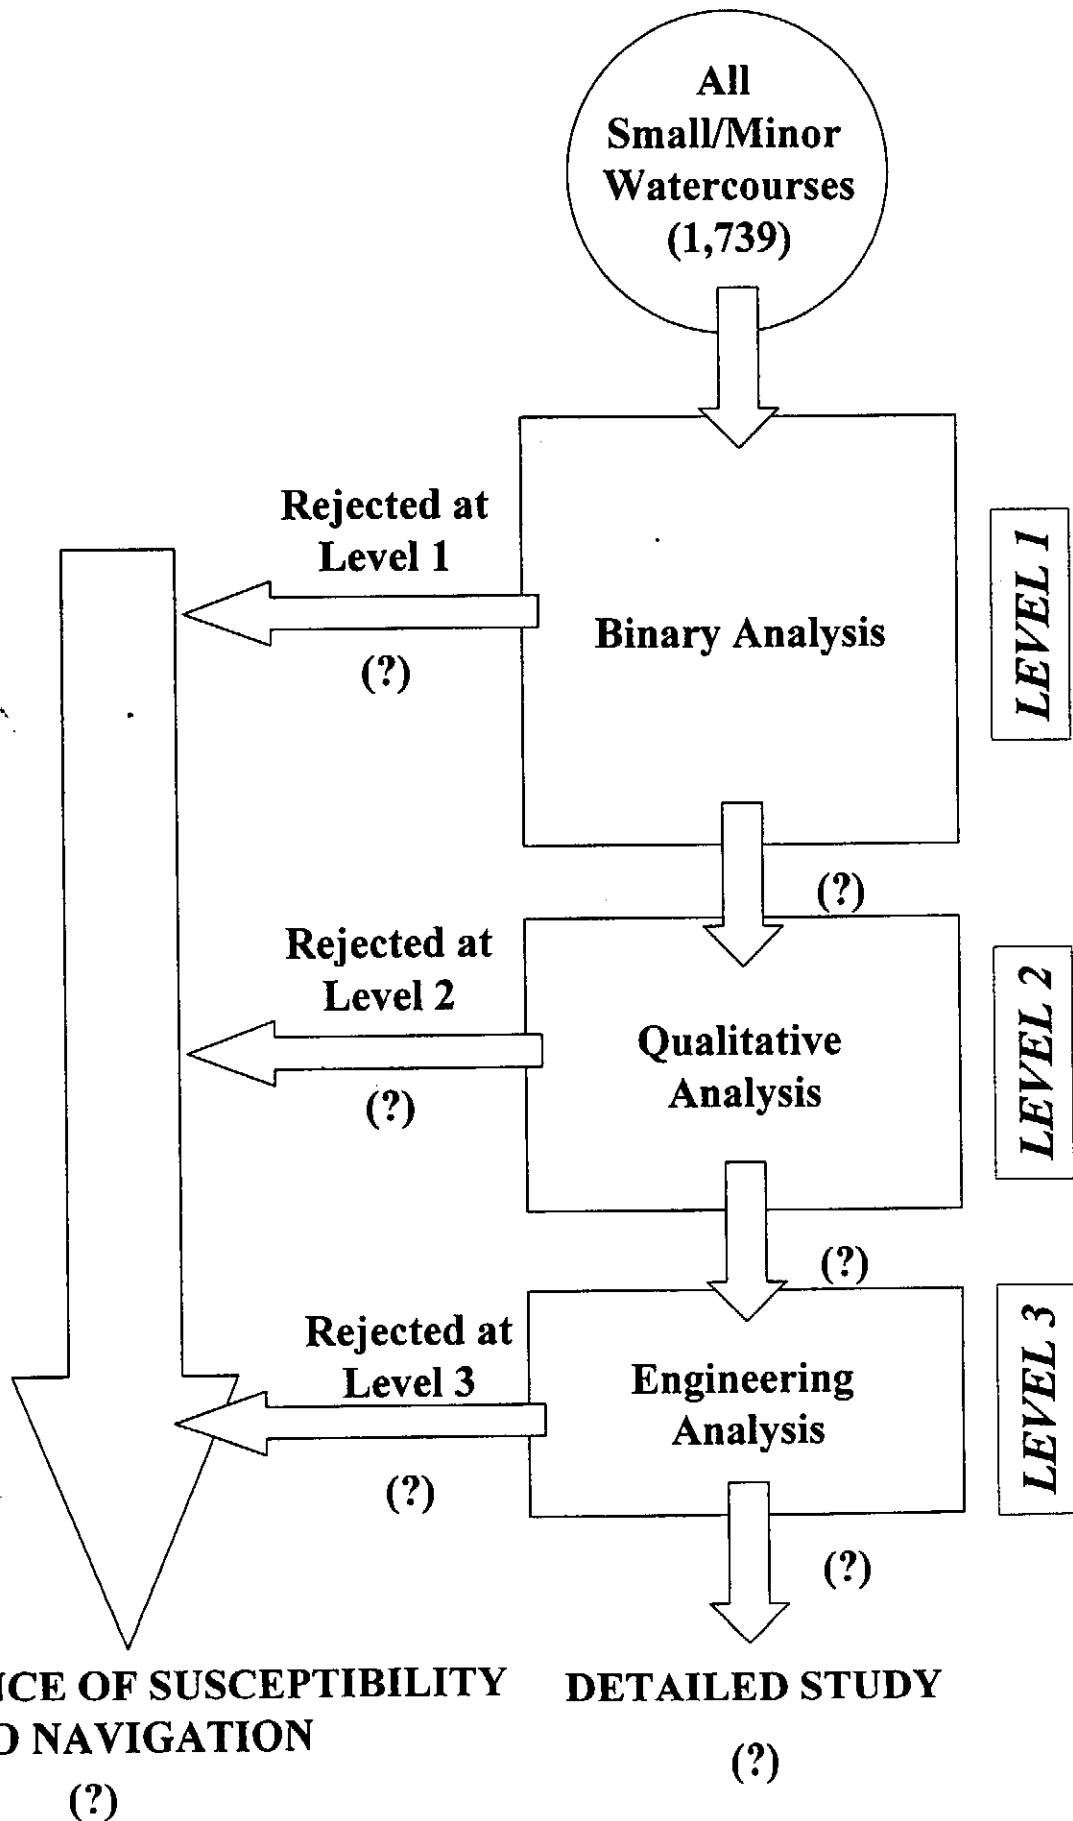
All Small/Minor Watercourses (1,739)

Rejected at Level 1

(?)

Binary Analysis

LEVEL 1

(?)

Rejected at Level 2

(?)

Qualitative Analysis

LEVEL 2

(?)

Rejected at Level 3

(?)

Engineering Analysis

LEVEL 3

(?)

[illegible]NCE OF SUSCEPTIBILITY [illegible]D NAVIGATION

(?)

DETAILED STUDY

(?)